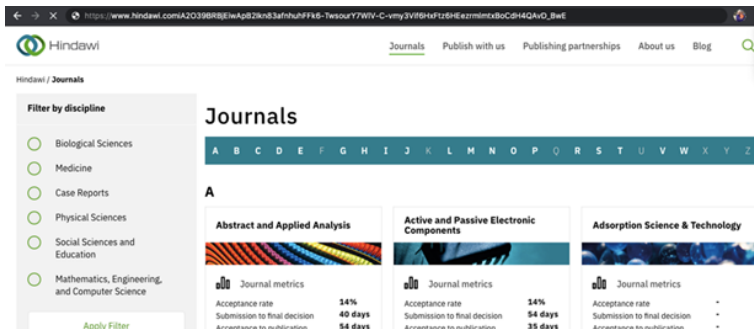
https://www.hindawi.com/A2O39BRBjEIwAp82lkn83afnhuhFFk6-TwsourY7WlV-C-vmy3Vlf6HxFtz6HEezrmlmtxBoCdH4QAvD_BwE

Hindawi

Journals Publish with us Publishing partnerships About us Blog

Hindawi / Journals

Filter by discipline

Biological Sciences

Medicine

Case Reports

Physical Sciences

Social Sciences and Education

Mathematics, Engineering, and Computer Science

Apply Filter

Journals

A B C D E F G H I J K L M N O P Q R S T U V W X Y Z

A

Abstract and Applied Analysis

Journal metrics

| | |
|---|---|
| Acceptance rate | 14% |
| Submission to final decision | 40 days |
| Acceptance to publication | 54 days |

Active and Passive Electronic Components

Journal metrics

| | |
|---|---|
| Acceptance rate | 14% |
| Submission to final decision | 54 days |
| Acceptance to publication | 35 days |

Adsorption Science & Technology

Journal metrics

| | |
|---|---|
| Acceptance rate | - |
| Submission to final decision | - |
| Acceptance to publication | - |